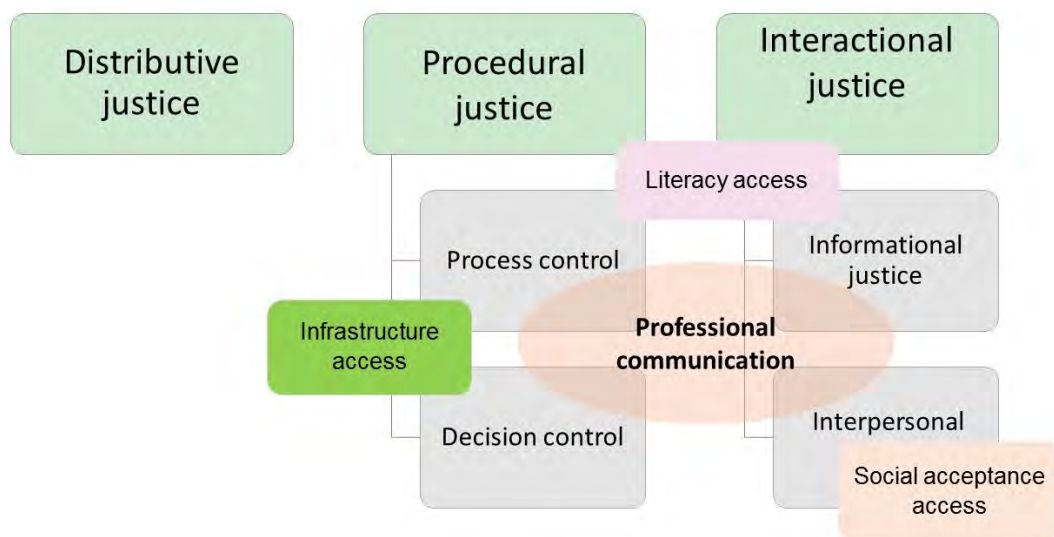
Distributive justice

Procedural justice

Interactional justice

Literacy access

Process control

Informational justice

Infrastructure access

Professional communication

Decision control

Interpersonal

Social acceptance access